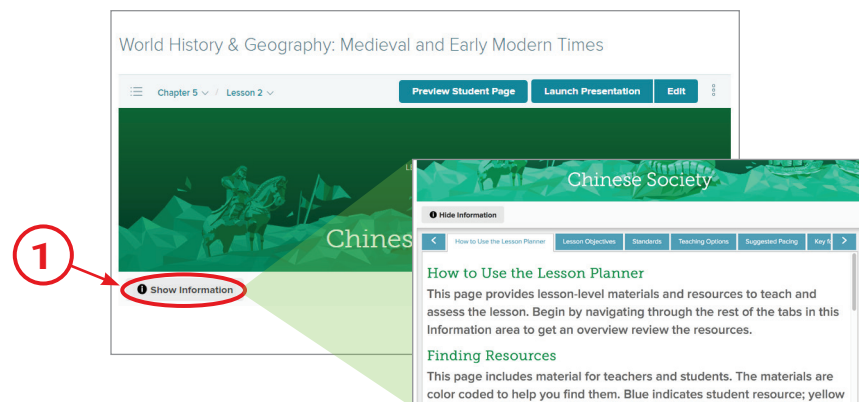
World History & Geography: Medieval and Early Modern Times

Chapter 5 / Lesson 2

Preview Student Page | Launch Presentation | Edit

Chines

1

Show Information

Chinese Society

Hide Information

How to Use the Lesson Planner | Lesson Objectives | Standards | Teaching Options | Suggested Pacing | Key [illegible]

How to Use the Lesson Planner

This page provides lesson-level materials and resources to teach and assess the lesson. Begin by navigating through the rest of the tabs in this Information area to get an overview review the resources.

Finding Resources

This page includes material for teachers and students. The materials are color coded to help you find them. Blue indicates student resource; yellow